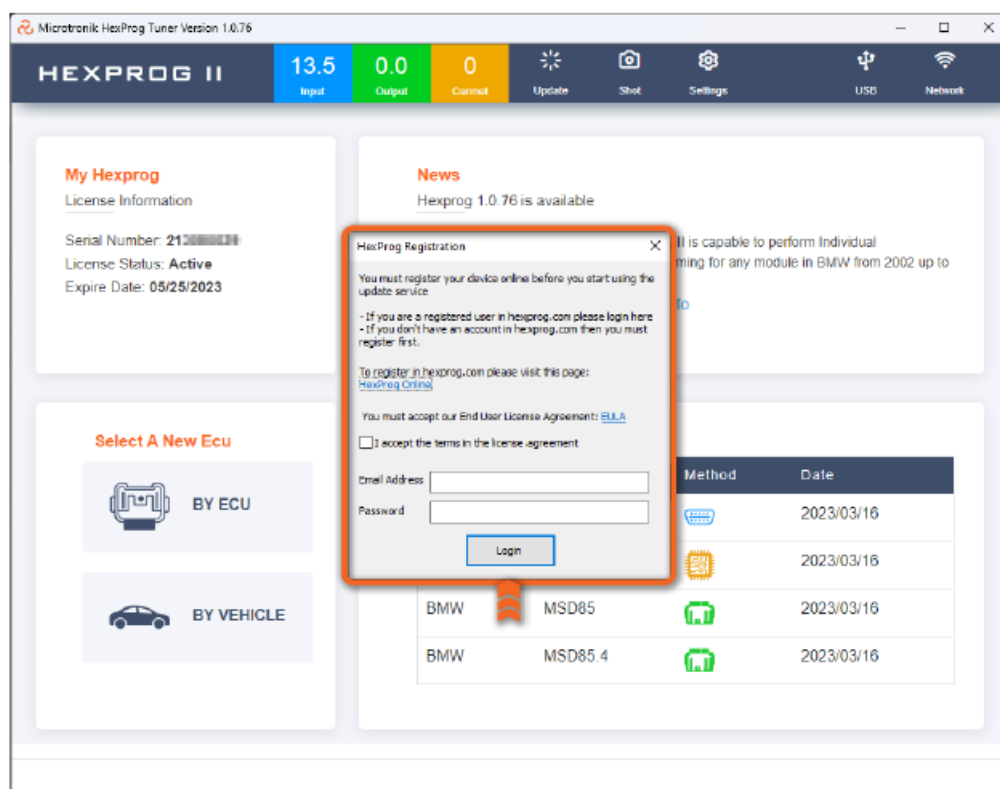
Microtronik HexProg Tuner Version 1.0.76

HEXPROG II

13.5
Input

0.0
Output

0
Current

Update

Shot

Settings

USB

Network

My Hexprog
License Information

Serial Number: 21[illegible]
License Status: Active
Expire Date: 05/25/2023

News
Hexprog 1.0.76 is available

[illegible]II is capable to perform Individual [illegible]ming for any module in BMW from 2002 up to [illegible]

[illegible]fo

Select A New Ecu

BY ECU

BY VEHICLE

HexProg Registration

You must register your device online before you start using the update service

- If you are a registered user in hexprog.com please login here
- If you don't have an account in hexprog.com then you must register first.

To register in hexprog.com please visit this page:
HexProg Online

You must accept our End User License Agreement: EULA

I accept the terms in the license agreement

Email Address

Password

Login

| | | Method | Date |
|---|---|---|---|
| | | | 2023/03/16 |
| | | | 2023/03/16 |
| BMW | MSD85 | | 2023/03/16 |
| BMW | MSD85.4 | | 2023/03/16 |